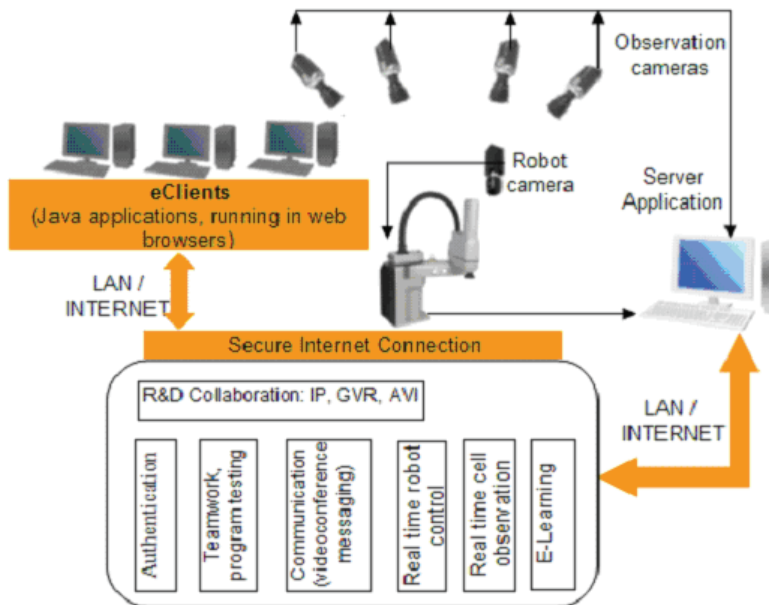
Observation cameras

eClients
(Java applications, running in web browsers)

Robot camera

Server Application

LAN / INTERNET

Secure Internet Connection

R&D Collaboration: IP, GVR, AVI

Authentication

Teamwork, program testing

Communication (videoconference messaging)

Real time robot control

Real time cell observation

E-Learning

LAN / INTERNET